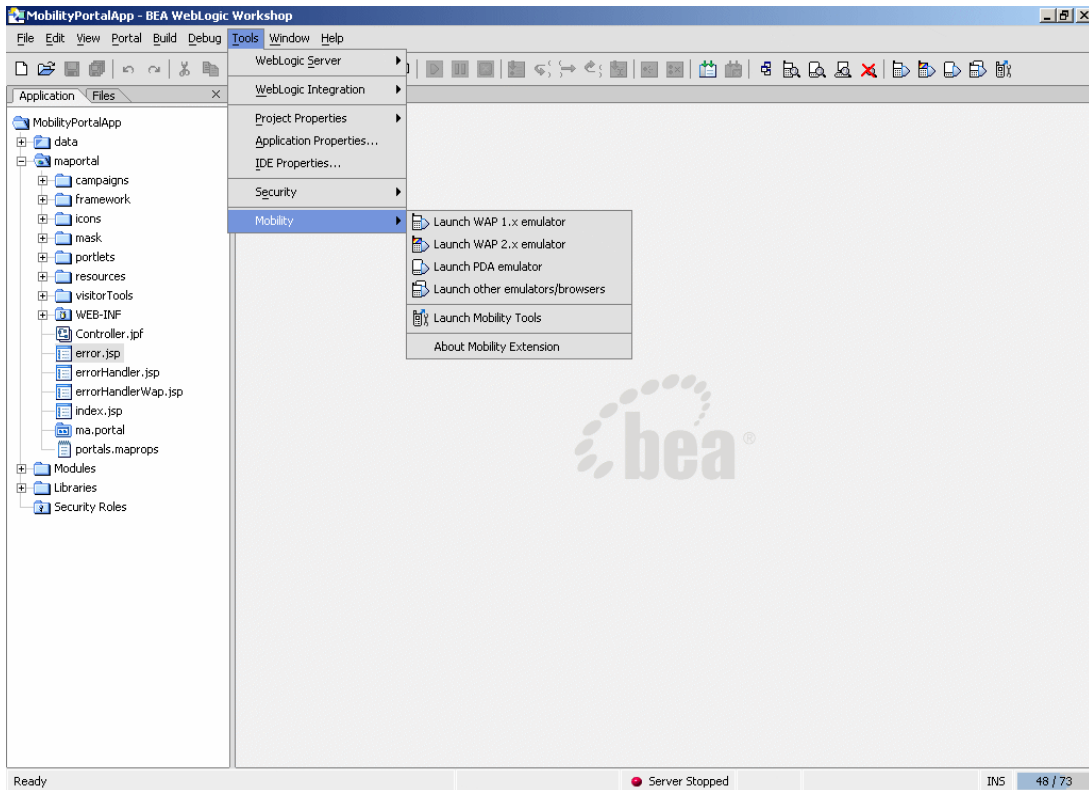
MobilityPortalApp - BEA WebLogic Workshop

File Edit View Portal Build Debug Tools Window Help

Application Files

MobilityPortalApp
data
maportal
campaigns
framework
icons
mask
portlets
resources
visitorTools
WEB-INF
Controller.jpf
error.jsp
errorHandler.jsp
errorHandlerWap.jsp
index.jsp
ma.portal
portals.maprops
Modules
Libraries
Security Roles

WebLogic Server
WebLogic Integration
Project Properties
Application Properties...
IDE Properties...
Security
Mobility

Launch WAP 1.x emulator
Launch WAP 2.x emulator
Launch PDA emulator
Launch other emulators/browsers
Launch Mobility Tools
About Mobility Extension

bea

Ready
Server Stopped
INS 48 / 73